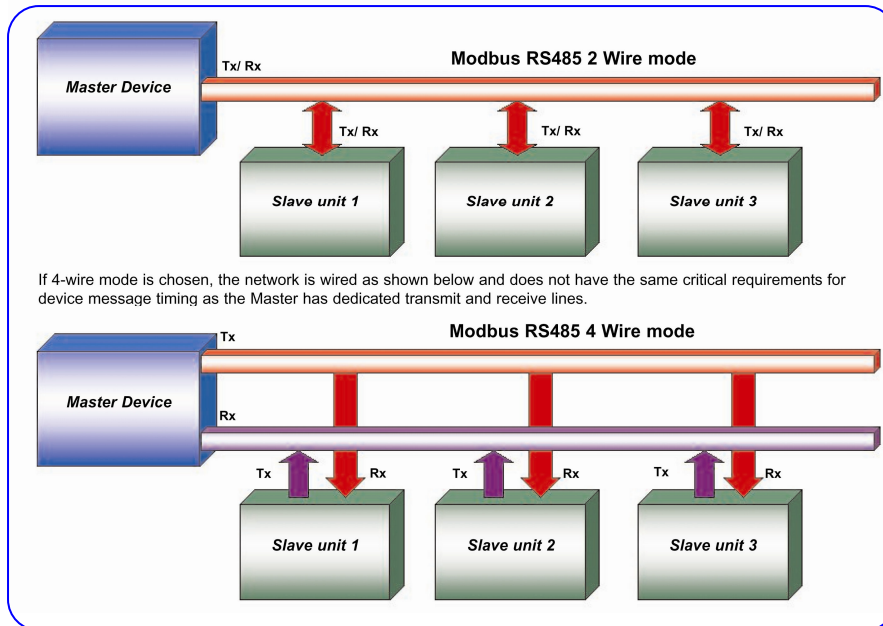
Modbus RS485 2 Wire mode

Master Device

Tx/ Rx

Tx/ Rx

Tx/ Rx

Tx/ Rx

Slave unit 1

Slave unit 2

Slave unit 3

If 4-wire mode is chosen, the network is wired as shown below and does not have the same critical requirements for device message timing as the Master has dedicated transmit and receive lines.

Modbus RS485 4 Wire mode

Tx

Master Device

Rx

Tx

Rx

Tx

Rx

Tx

Rx

Slave unit 1

Slave unit 2

Slave unit 3